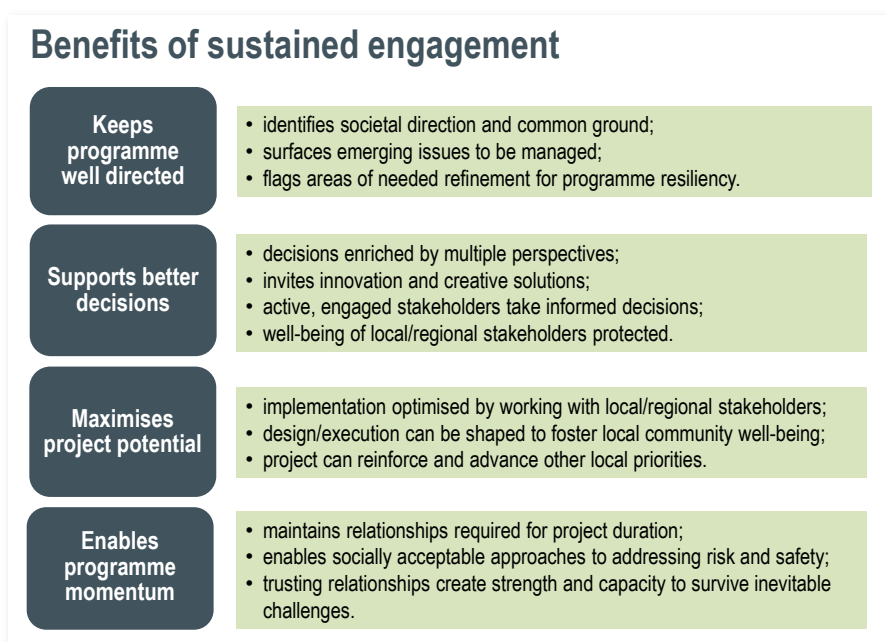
Benefits of sustained engagement

Keeps programme well directed

- identifies societal direction and common ground;
- surfaces emerging issues to be managed;
- flags areas of needed refinement for programme resiliency.

Supports better decisions

- decisions enriched by multiple perspectives;
- invites innovation and creative solutions;
- active, engaged stakeholders take informed decisions;
- well-being of local/regional stakeholders protected.

Maximises project potential

- implementation optimised by working with local/regional stakeholders;
- design/execution can be shaped to foster local community well-being;
- project can reinforce and advance other local priorities.

Enables programme momentum

- maintains relationships required for project duration;
- enables socially acceptable approaches to addressing risk and safety;
- trusting relationships create strength and capacity to survive inevitable challenges.